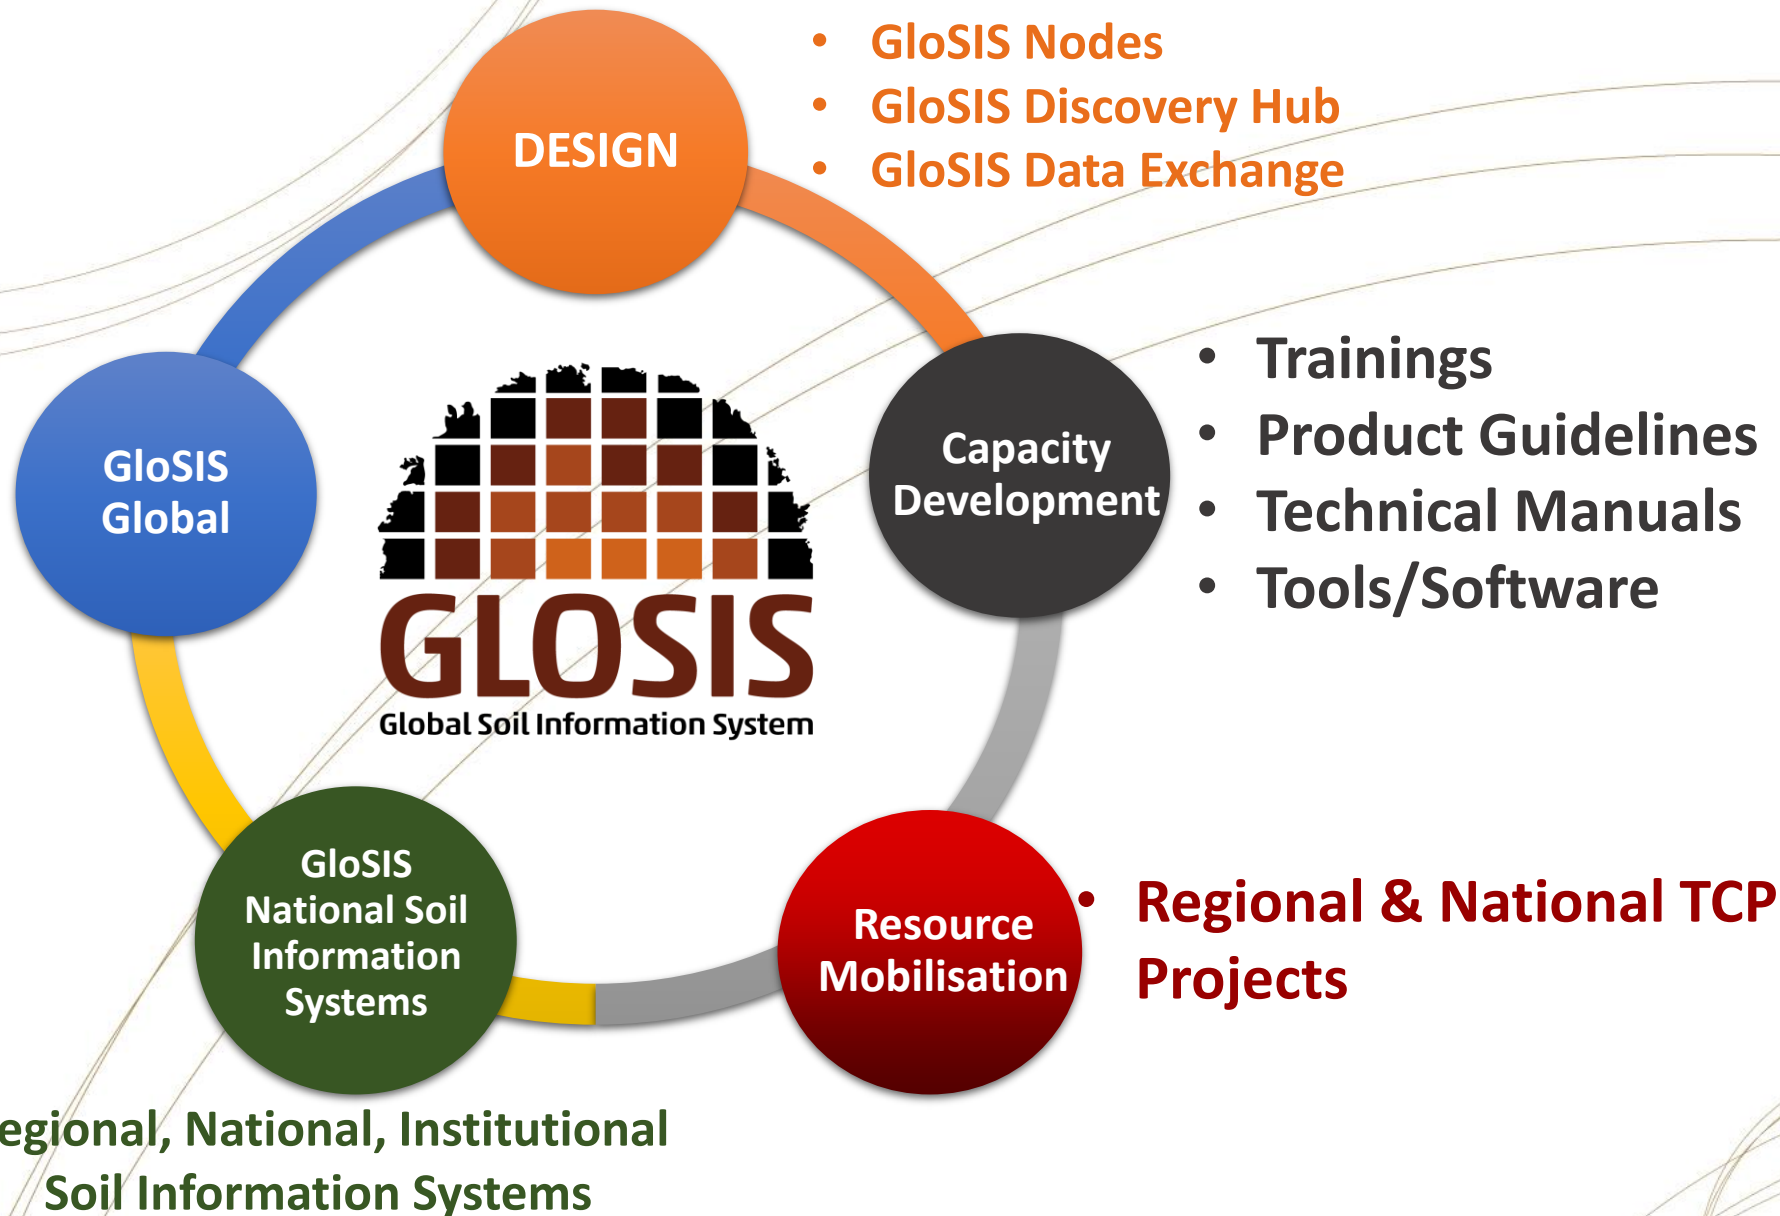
DESIGN

- GloSIS Nodes
- GloSIS Discovery Hub
- GloSIS Data Exchange

GloSIS Global

GLOSIS
Global Soil Information System

Capacity Development

- Trainings
- Product Guidelines
- Technical Manuals
- Tools/Software

GloSIS National Soil Information Systems

Resource Mobilisation

- Regional & National TCP Projects

egional, National, Institutional Soil Information Systems